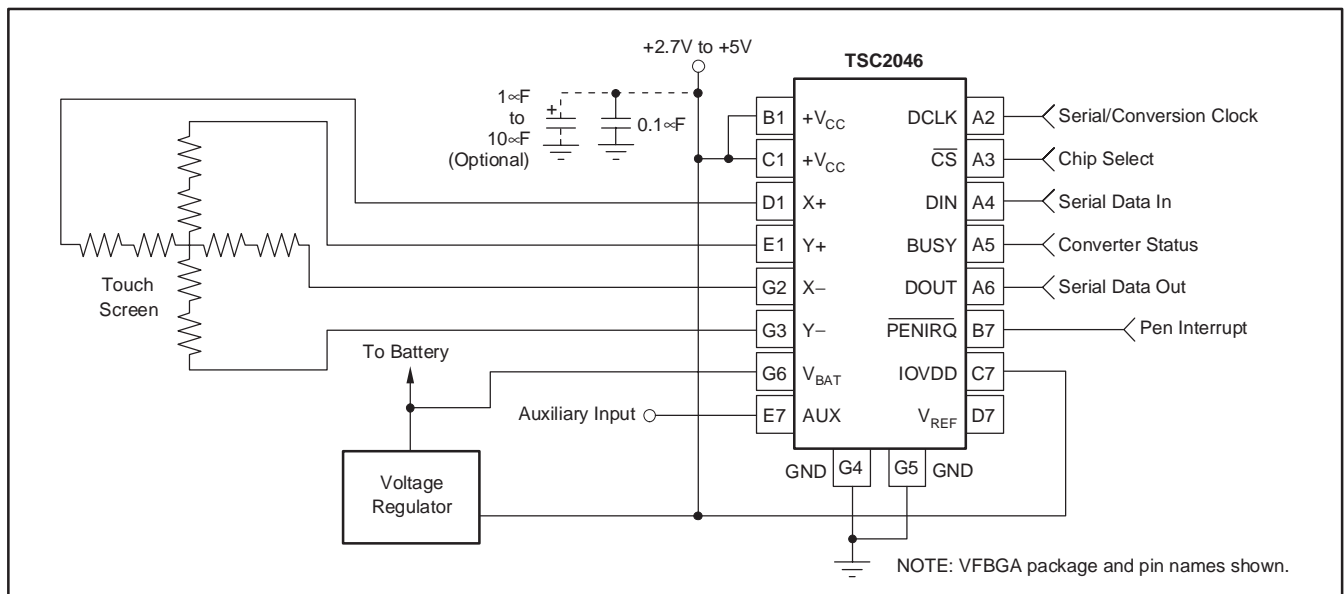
+2.7V to +5V

TSC2046

1∝F to 10∝F (Optional)

+

0.1∝F

B1 $+V_{CC}$ DCLK A2 Serial/Conversion Clock

C1 $+V_{CC}$ $\overline{CS}$ A3 Chip Select

D1 X+ DIN A4 Serial Data In

E1 Y+ BUSY A5 Converter Status

G2 X− DOUT A6 Serial Data Out

G3 Y− $\overline{PENIRQ}$ B7 Pen Interrupt

G6 $V_{BAT}$ IOVDD C7

E7 AUX $V_{REF}$ D7

GND G4 G5 GND

Touch Screen

To Battery

Auxiliary Input

Voltage Regulator

NOTE: VFBGA package and pin names shown.